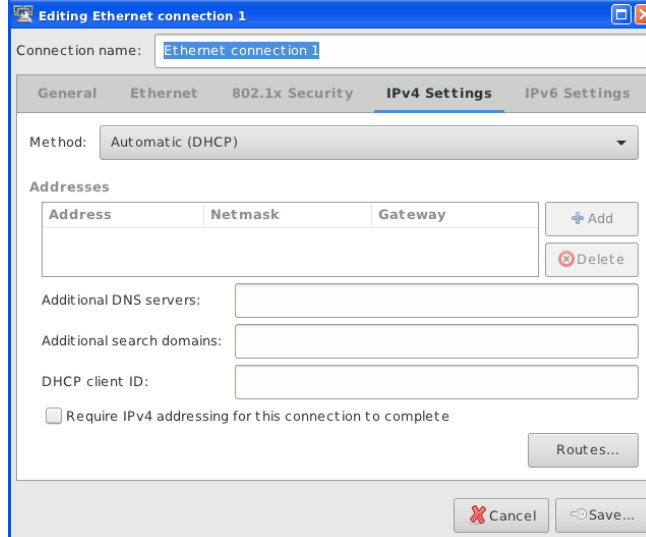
Editing Ethernet connection 1

Connection name: Ethernet connection 1

General Ethernet 802.1x Security IPv4 Settings IPv6 Settings

Method: Automatic (DHCP)

Addresses

| Address | Netmask | Gateway |
|---|---|---|
| | | |

Add

Delete

Additional DNS servers:

Additional search domains:

DHCP client ID:

Require IPv4 addressing for this connection to complete

Routes...

Cancel

Save...